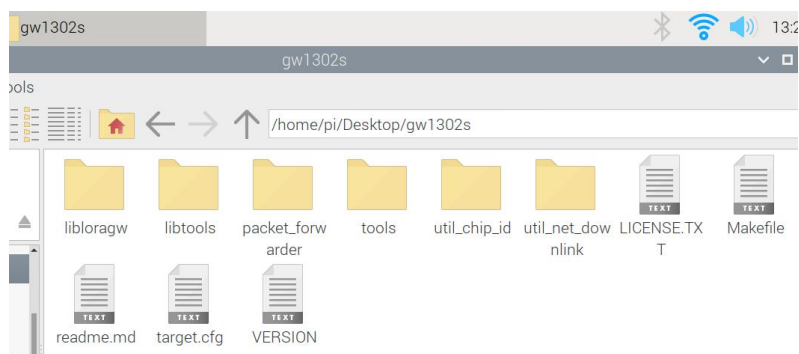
gw1302s

13:2

gw1302s

ools

/home/pi/Desktop/gw1302s

libloragw

libtools

packet_forwarder

tools

util_chip_id

util_net_downlink

TEXT
LICENSE.TXT

TEXT
Makefile

TEXT
readme.md

TEXT
target.cfg

TEXT
VERSION